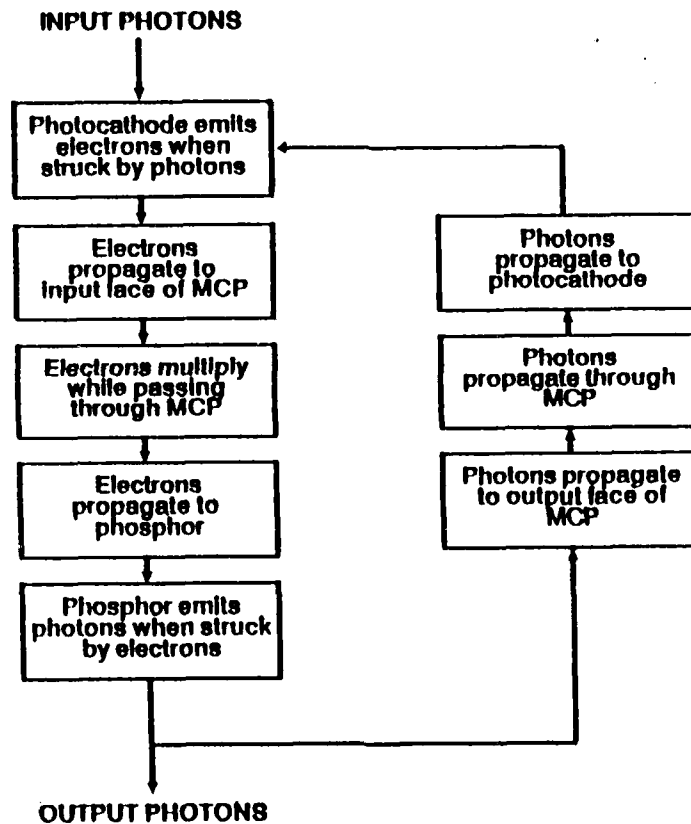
INPUT PHOTONS

Photocathode emits electrons when struck by photons

Electrons propagate to input face of MCP

Electrons multiply while passing through MCP

Electrons propagate to phosphor

Phosphor emits photons when struck by electrons

OUTPUT PHOTONS

Photons propagate to output face of MCP

Photons propagate through MCP

Photons propagate to photocathode